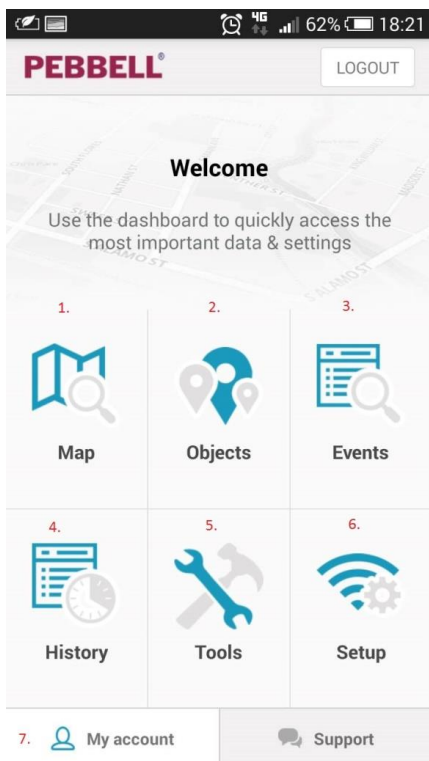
4G 62% 18:21

PEBBELL®

LOGOUT

Welcome

Use the dashboard to quickly access the most important data & settings

1.

Map

2.

Objects

3.

Events

4.

History

5.

Tools

6.

Setup

7. My account

Support